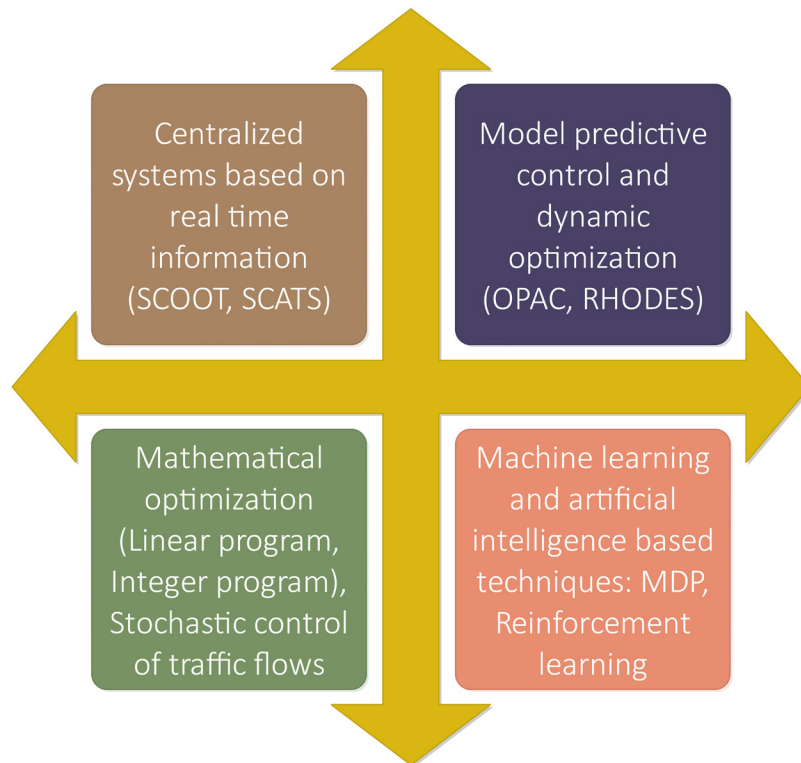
Centralized systems based on real time information (SCOOT, SCATS)

Model predictive control and dynamic optimization (OPAC, RHODES)

Mathematical optimization (Linear program, Integer program), Stochastic control of traffic flows

Machine learning and artificial intelligence based techniques: MDP, Reinforcement learning